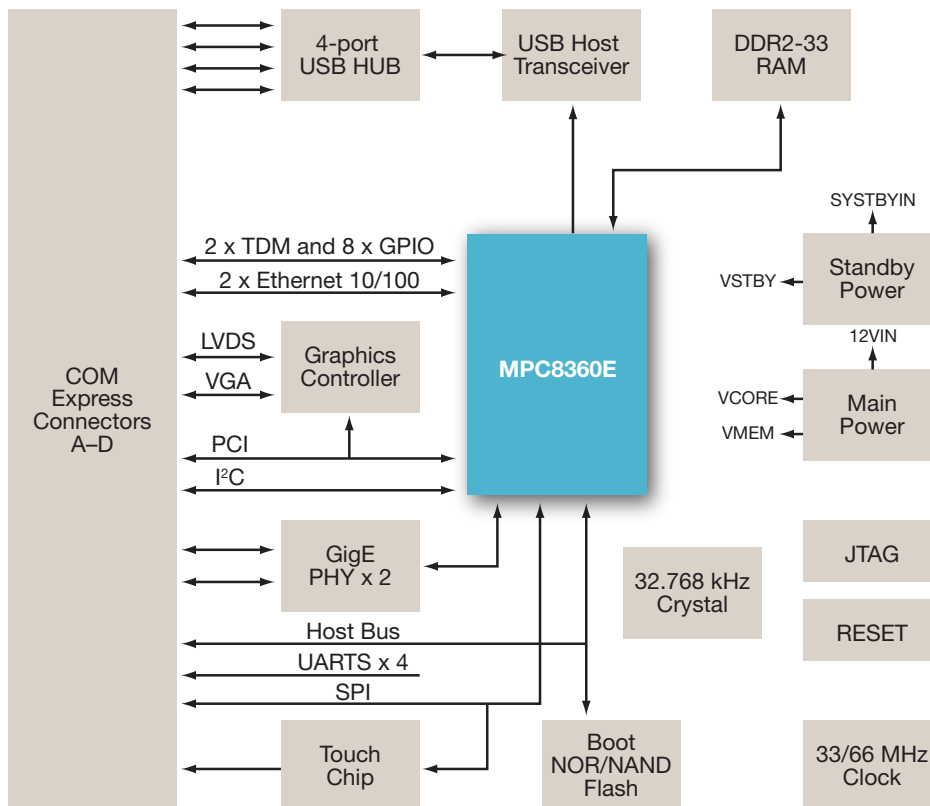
COM Express Connectors A–D

4-port USB HUB

USB Host Transceiver

DDR2-33 RAM

SYSTBYIN

2 x TDM and 8 x GPIO

2 x Ethernet 10/100

Standby Power

VSTBY

12VIN

LVDS

VGA

Graphics Controller

MPC8360E

VCORE

VMEM

Main Power

PCI

I$^2$C

GigE PHY x 2

32.768 kHz Crystal

JTAG

RESET

Host Bus

UARTS x 4

SPI

Touch Chip

Boot NOR/NAND Flash

33/66 MHz Clock